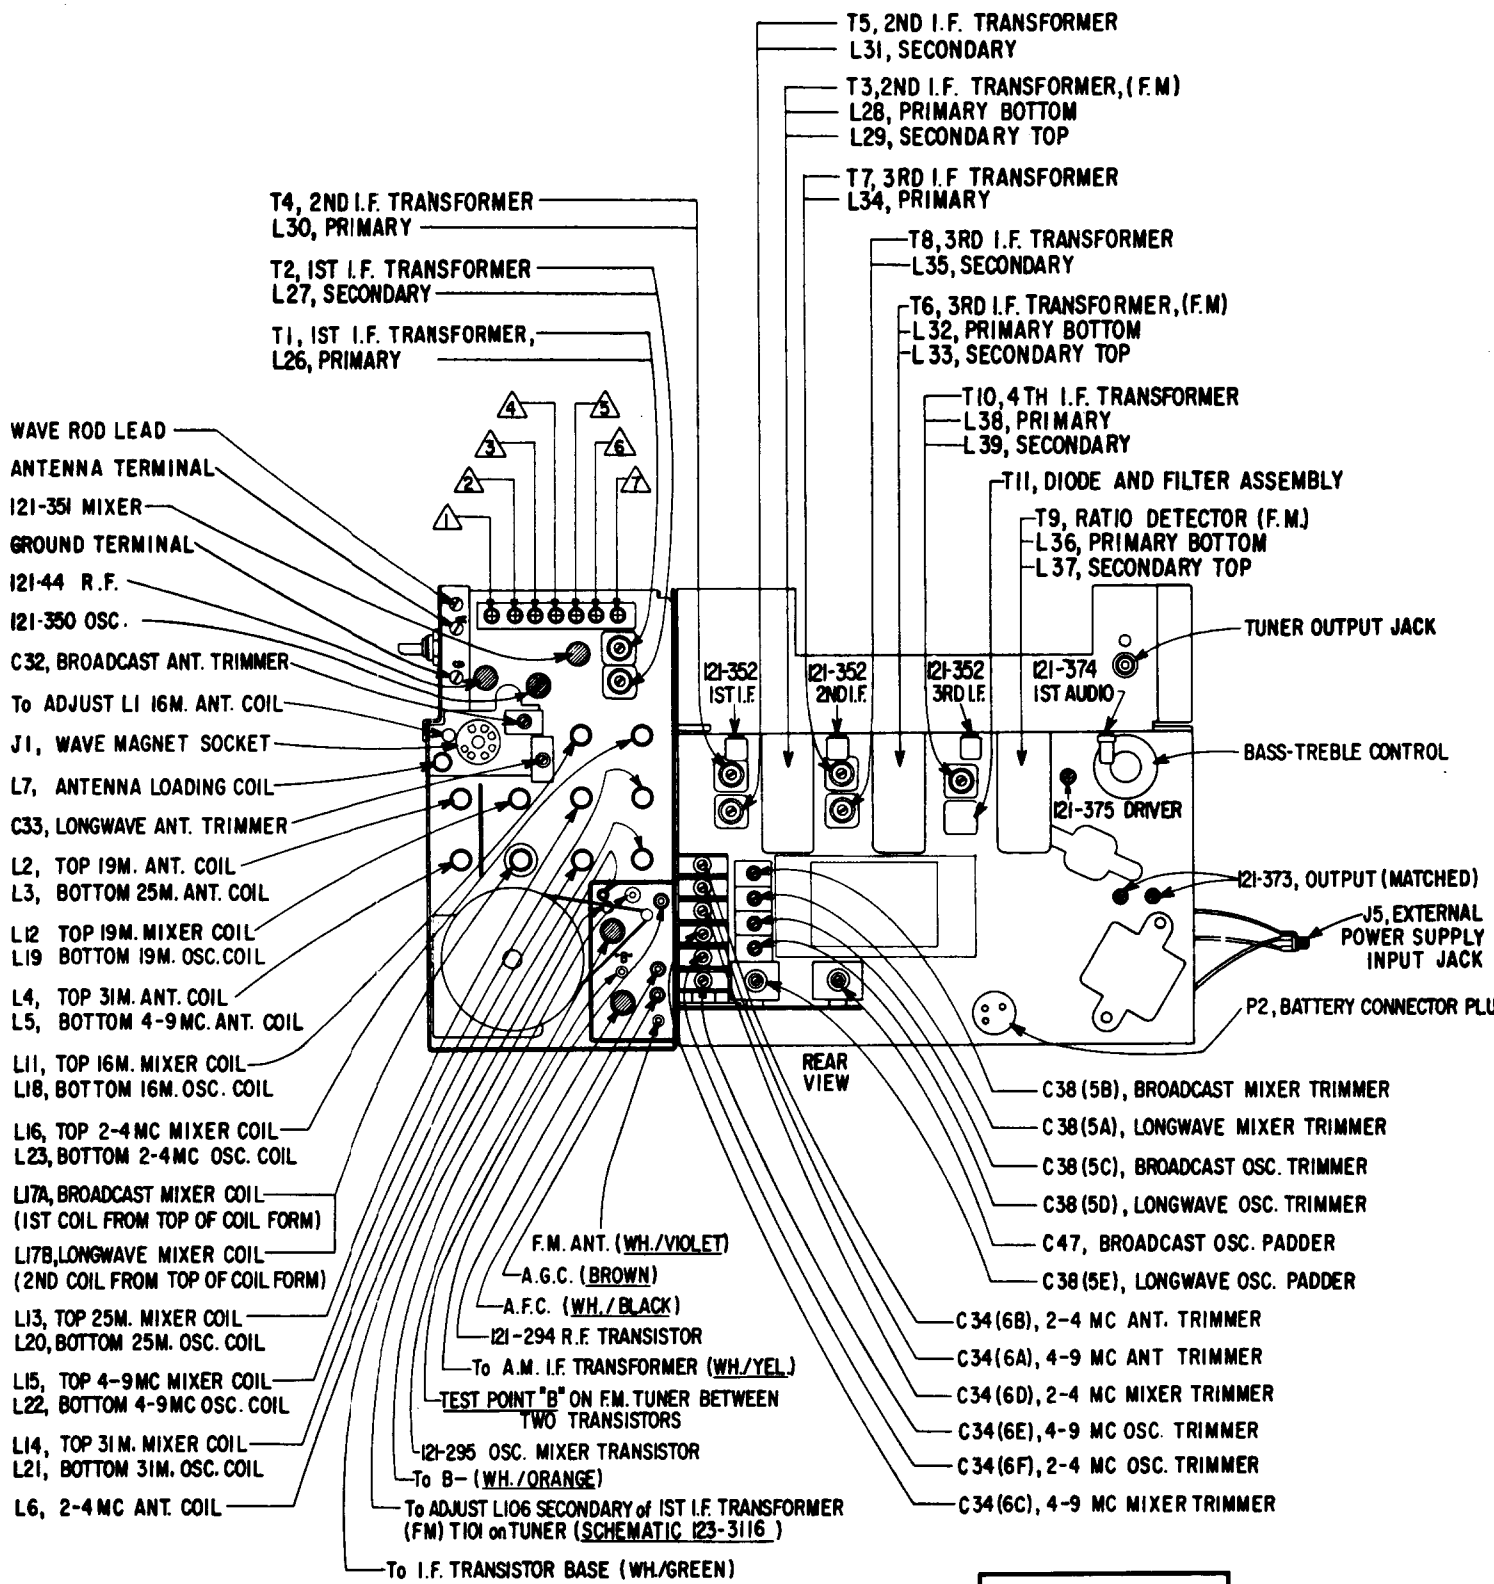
T5, 2ND I.F. TRANSFORMER
L31, SECONDARY
T3, 2ND I.F. TRANSFORMER, (F.M)
L28, PRIMARY BOTTOM
L29, SECONDARY TOP
T7, 3RD I.F TRANSFORMER
L34, PRIMARY
T4, 2ND I.F. TRANSFORMER
L30, PRIMARY
T8, 3RD I.F. TRANSFORMER
L35, SECONDARY
T2, IST I.F. TRANSFORMER
L27, SECONDARY
T6, 3RD I.F. TRANSFORMER, (F.M)
L32, PRIMARY BOTTOM
L33, SECONDARY TOP
T1, IST I.F. TRANSFORMER,
L26, PRIMARY
T10, 4TH I.F. TRANSFORMER
L38, PRIMARY
L39, SECONDARY
T11, DIODE AND FILTER ASSEMBLY
T9, RATIO DETECTOR (F.M.)
L36, PRIMARY BOTTOM
L37, SECONDARY TOP
4
5
3
6
2
7
1
WAVE ROD LEAD
ANTENNA TERMINAL
121-351 MIXER
GROUND TERMINAL
121-44 R.F.
121-350 OSC.
C32, BROADCAST ANT. TRIMMER
To ADJUST L1 16M. ANT. COIL
J1, WAVE MAGNET SOCKET
L7, ANTENNA LOADING COIL
C33, LONGWAVE ANT. TRIMMER
L2, TOP 19M. ANT. COIL
L3, BOTTOM 25M. ANT. COIL
L12 TOP 19M. MIXER COIL
L19 BOTTOM 19M. OSC. COIL
L4, TOP 31M. ANT. COIL
L5, BOTTOM 4-9MC. ANT. COIL
L11, TOP 16M. MIXER COIL
L18, BOTTOM 16M. OSC. COIL
L16, TOP 2-4MC MIXER COIL
L23, BOTTOM 2-4MC OSC. COIL
L17A, BROADCAST MIXER COIL
(IST COIL FROM TOP OF COIL FORM)
L17B, LONGWAVE MIXER COIL
(2ND COIL FROM TOP OF COIL FORM)
L13, TOP 25M. MIXER COIL
L20, BOTTOM 25M. OSC. COIL
L15, TOP 4-9MC MIXER COIL
L22, BOTTOM 4-9MC OSC. COIL
L14, TOP 31M. MIXER COIL
L21, BOTTOM 31M. OSC. COIL
L6, 2-4MC ANT. COIL
TUNER OUTPUT JACK
121-352 IST I.F
121-352 2ND I.F.
121-352 3RD I.F.
121-374 IST AUDIO
BASS-TREBLE CONTROL
121-375 DRIVER
"B"
121-373, OUTPUT (MATCHED)
J5, EXTERNAL POWER SUPPLY INPUT JACK
P2, BATTERY CONNECTOR PLU
REAR VIEW
C38 (5B), BROADCAST MIXER TRIMMER
C38 (5A), LONGWAVE MIXER TRIMMER
C38 (5C), BROADCAST OSC. TRIMMER
C38 (5D), LONGWAVE OSC. TRIMMER
C47, BROADCAST OSC. PADDER
C38 (5E), LONGWAVE OSC. PADDER
F.M. ANT. (WH./VIOLET)
A.G.C. (BROWN)
A.F.C. (WH./BLACK)
121-294 R.F. TRANSISTOR
To A.M. I.F. TRANSFORMER (WH./YEL.)
TEST POINT "B" ON F.M. TUNER BETWEEN TWO TRANSISTORS
121-295 OSC. MIXER TRANSISTOR
To B- (WH./ORANGE)
To ADJUST L106 SECONDARY of IST I.F. TRANSFORMER (FM) T101 on TUNER (SCHEMATIC 123-3116 )
To I.F. TRANSISTOR BASE (WH./GREEN)
C34 (6B), 2-4 MC ANT. TRIMMER
C34 (6A), 4-9 MC ANT TRIMMER
C34 (6D), 2-4 MC MIXER TRIMMER
C34 (6E), 4-9 MC OSC. TRIMMER
C34 (6F), 2-4 MC OSC. TRIMMER
C34 (6C), 4-9 MC MIXER TRIMMER